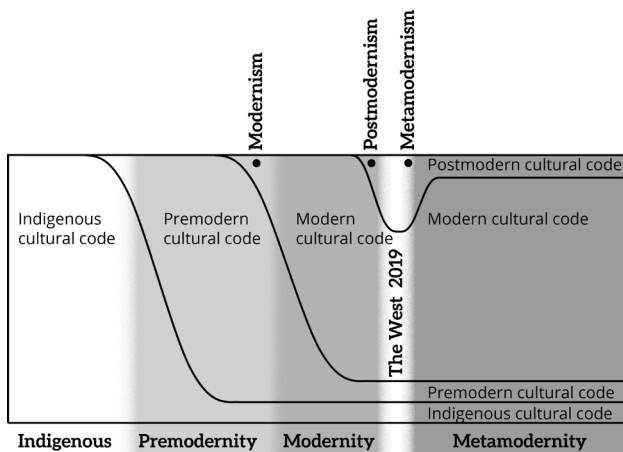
Modernism
Postmodernism
Metamodernism

Postmodern cultural code

Indigenous cultural code

Premodern cultural code

Modern cultural code

Modern cultural code

The West 2019

Premodern cultural code
Indigenous cultural code

Indigenous
Premodernity
Modernity
Metamodernity